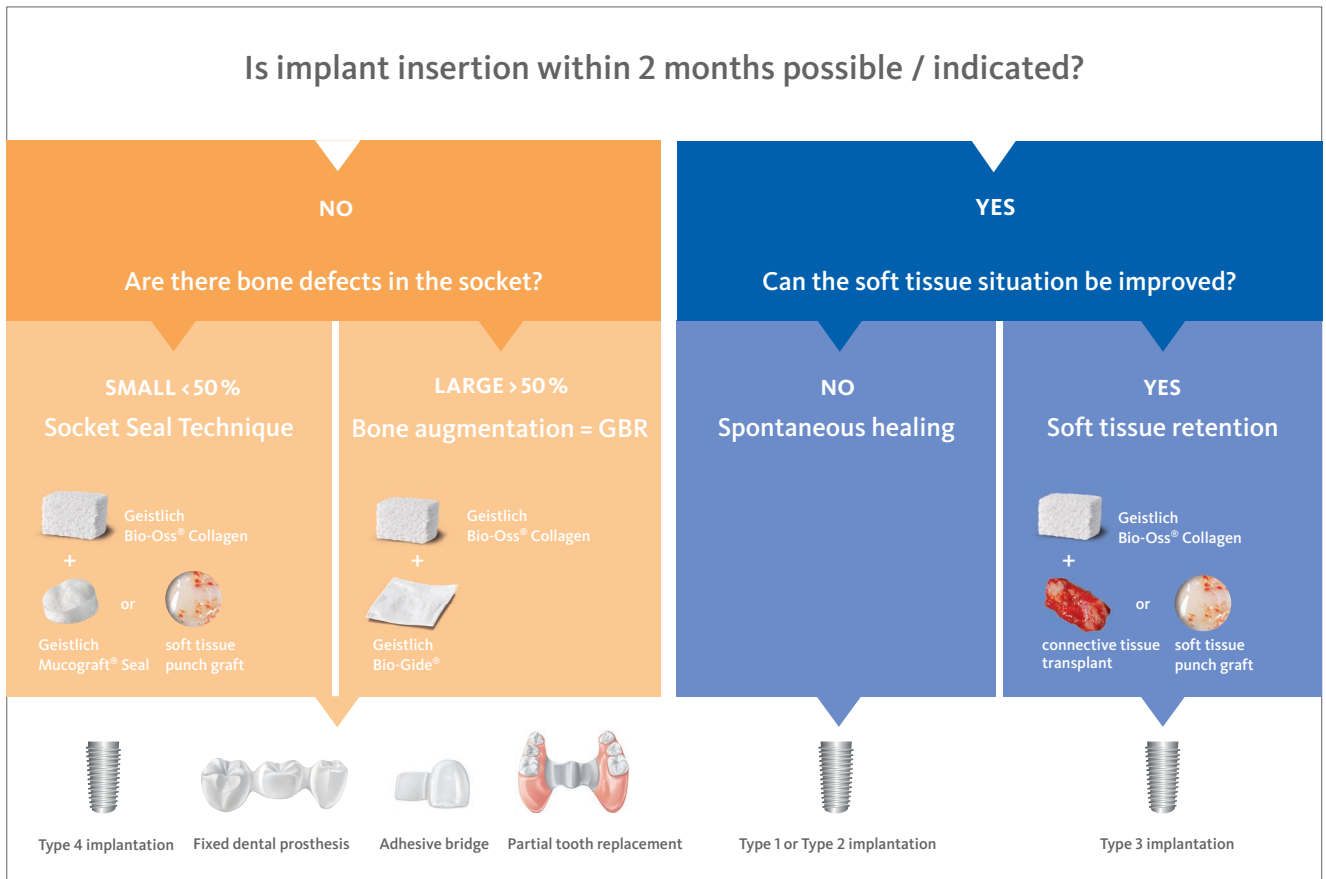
Is implant insertion within 2 months possible / indicated?

NO

Are there bone defects in the socket?

SMALL < 50 %

Socket Seal Technique

Geistlich Bio-Oss® Collagen

+

Geistlich Mucograft® Seal

or

soft tissue punch graft

LARGE > 50 %

Bone augmentation = GBR

Geistlich Bio-Oss® Collagen

+

Geistlich Bio-Gide®

YES

Can the soft tissue situation be improved?

NO

Spontaneous healing

YES

Soft tissue retention

Geistlich Bio-Oss® Collagen

+

connective tissue transplant

or

soft tissue punch graft

Type 4 implantation

Fixed dental prosthesis

Adhesive bridge

Partial tooth replacement

Type 1 or Type 2 implantation

Type 3 implantation